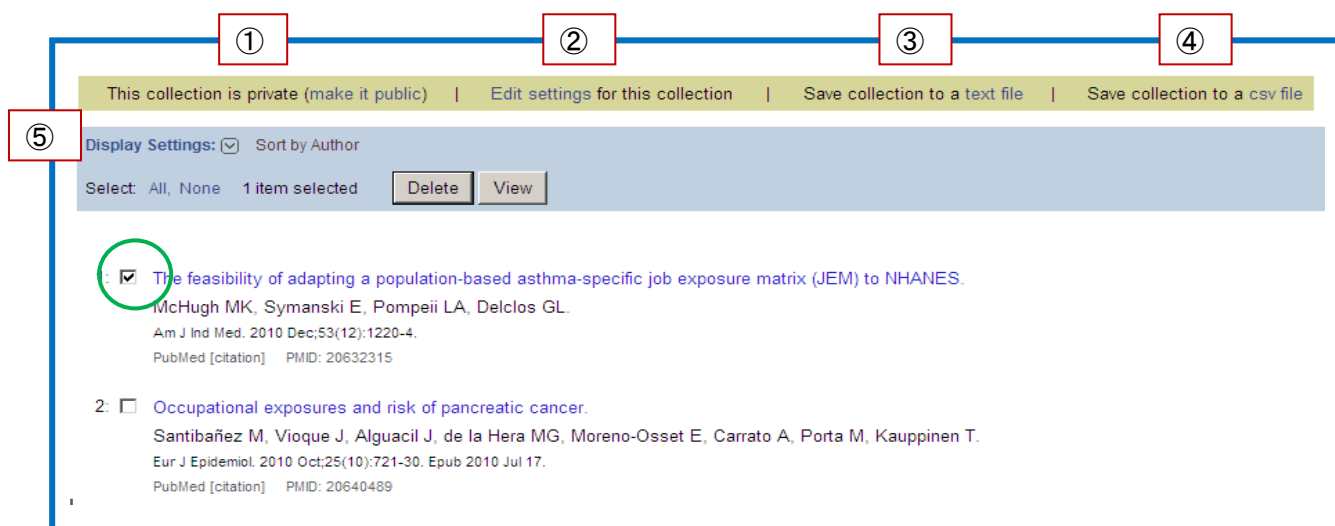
① ② ③ ④

This collection is private (make it public) | Edit settings for this collection | Save collection to a text file | Save collection to a csv file

⑤

Display Settings: Sort by Author

Select: All, None 1 item selected Delete View

1: The feasibility of adapting a population-based asthma-specific job exposure matrix (JEM) to NHANES.
McHugh MK, Symanski E, Pompeii LA, Delclos GL.
Am J Ind Med. 2010 Dec;53(12):1220-4.
PubMed [citation] PMID: 20632315

2: Occupational exposures and risk of pancreatic cancer.
Santibañez M, Vioque J, Alguacil J, de la Hera MG, Moreno-Osset E, Carrato A, Porta M, Kauppinen T.
Eur J Epidemiol. 2010 Oct;25(10):721-30. Epub 2010 Jul 17.
PubMed [citation] PMID: 20640489